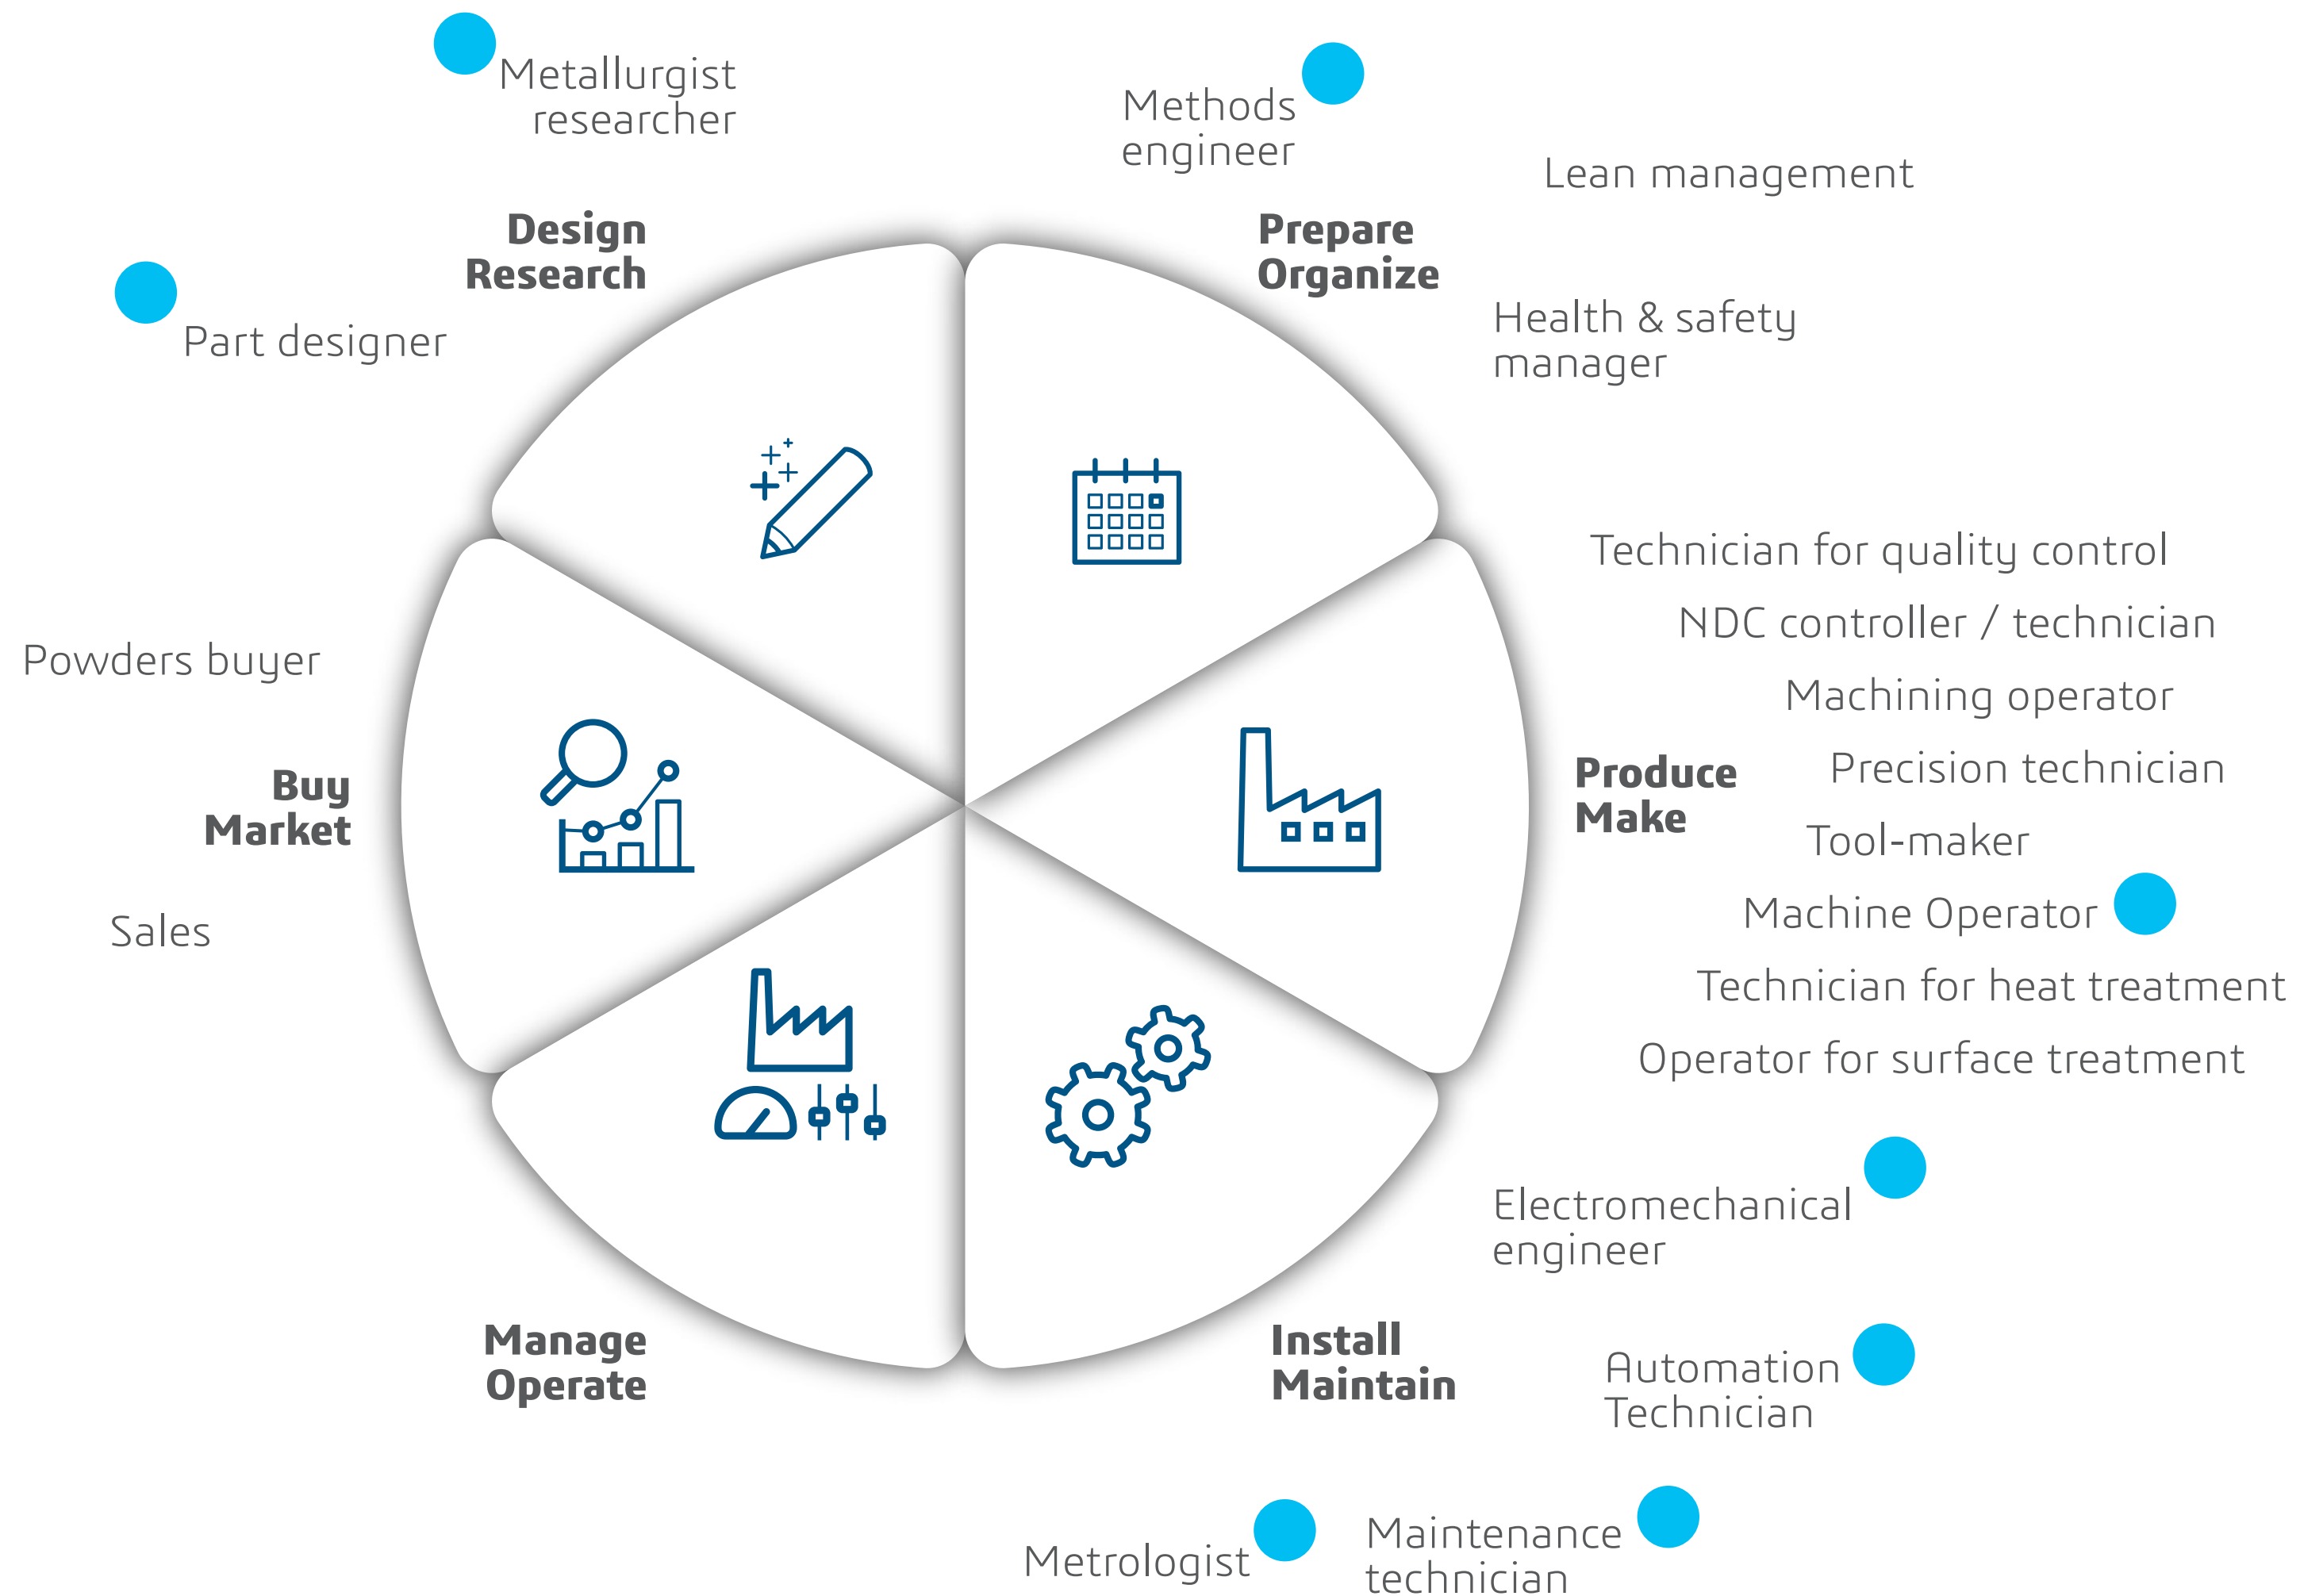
Metallurgist researcher

Methods engineer

Lean management

Design Research

Prepare Organize

Part designer

Health & safety manager

Technician for quality control

NDC controller / technician

Powders buyer

Machining operator

Buy Market

Produce Make

Precision technician

Tool-maker

Machine Operator

Sales

Technician for heat treatment

Operator for surface treatment

Electromechanical engineer

Manage Operate

Install Maintain

Automation Technician

Metrologist

Maintenance technician